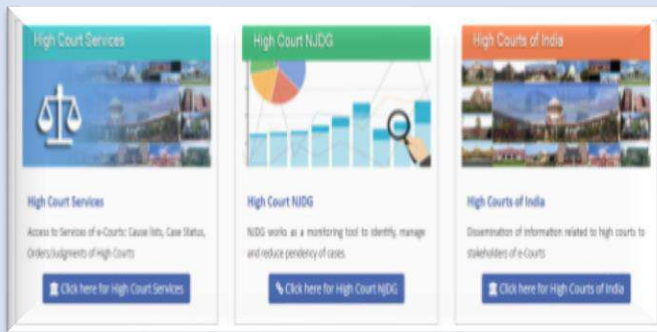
High Court Services

High Court Services

Access to Services of e-Courts: Cause lists, Case Status, Orders/Judgments of High Courts

Click here for High Court Services

High Court NJDG

High Court NJDG

NJDG works as a monitoring tool to identify, manage and reduce pendency of cases

Click here for High Court NJDG

High Courts of India

High Courts of India

Dissemination of information related to high courts to stakeholders of e-Courts

Click here for High Courts of India